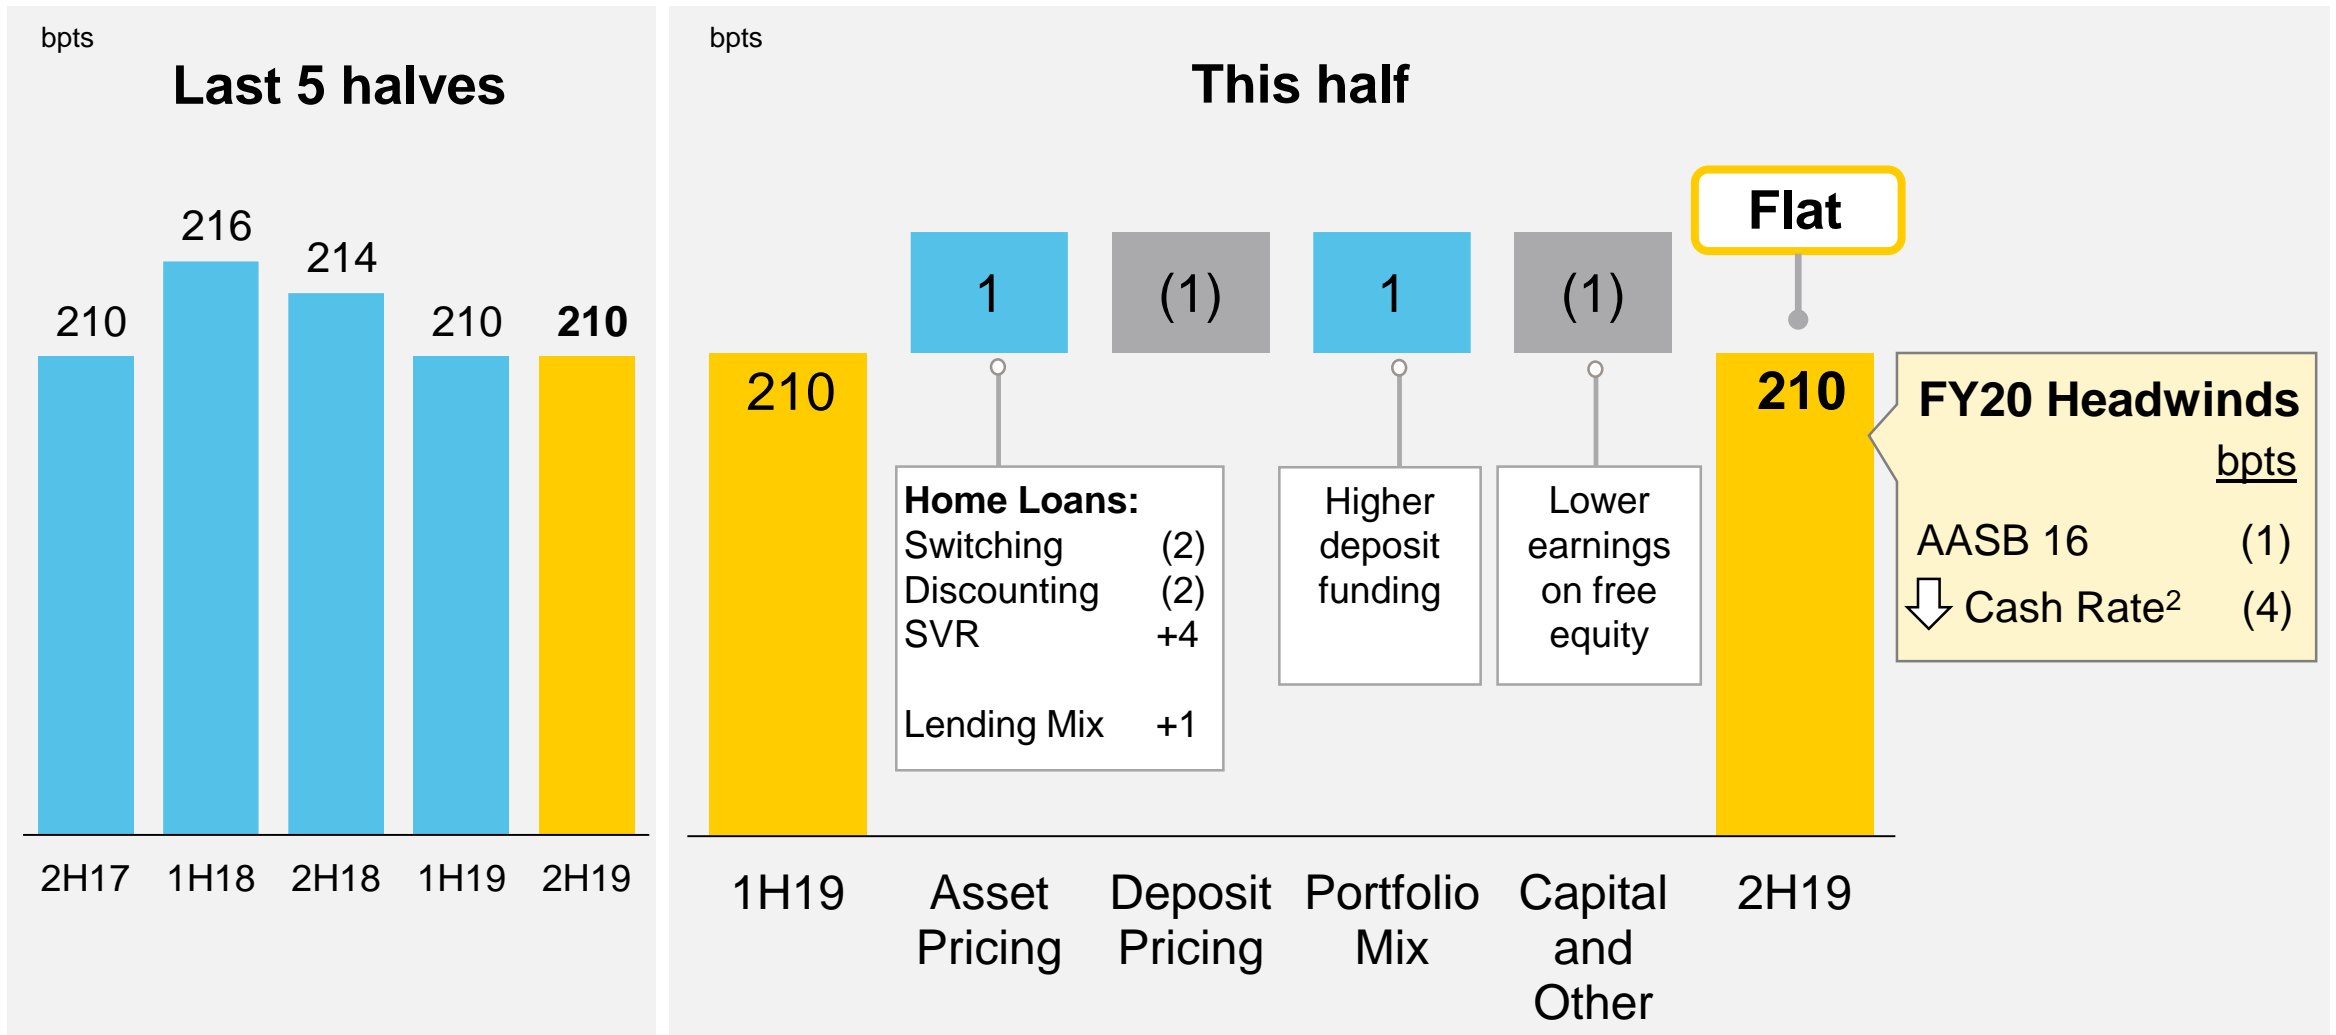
bpts

Last 5 halves

210

216

214

210

210

2H17 1H18 2H18 1H19 2H19

bpts

This half

Flat

210

1

(1)

1

(1)

210

Home Loans:
Switching (2)
Discounting (2)
SVR +4

Lending Mix +1

Higher deposit funding

Lower earnings on free equity

FY20 Headwinds
bpts
AASB 16 (1)
Cash Rate$^2$ (4)

1H19

Asset Pricing

Deposit Pricing

Portfolio Mix

Capital and Other

2H19